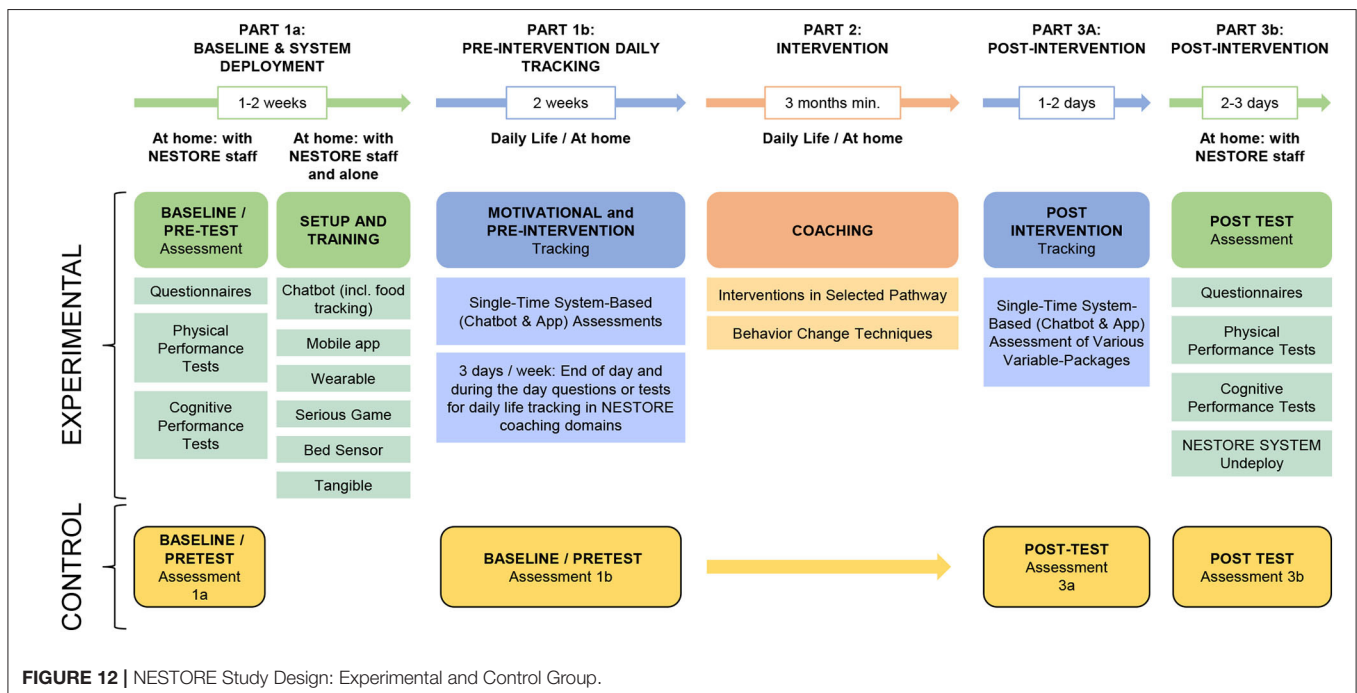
PART 1a:
BASELINE & SYSTEM DEPLOYMENT

1-2 weeks

At home: with NESTORE staff

At home: with NESTORE staff and alone

PART 1b:
PRE-INTERVENTION DAILY TRACKING

2 weeks

Daily Life / At home

PART 2:
INTERVENTION

3 months min.

Daily Life / At home

PART 3A:
POST-INTERVENTION

1-2 days

PART 3b:
POST-INTERVENTION

2-3 days

At home: with NESTORE staff

EXPERIMENTAL

BASELINE / PRE-TEST Assessment

Questionnaires

Physical Performance Tests

Cognitive Performance Tests

SETUP AND TRAINING

Chatbot (incl. food tracking)

Mobile app

Wearable

Serious Game

Bed Sensor

Tangible

MOTIVATIONAL and PRE-INTERVENTION Tracking

Single-Time System-Based (Chatbot & App) Assessments

3 days / week: End of day and during the day questions or tests for daily life tracking in NESTORE coaching domains

COACHING

Interventions in Selected Pathway

Behavior Change Techniques

POST INTERVENTION Tracking

Single-Time System-Based (Chatbot & App) Assessment of Various Variable-Packages

POST TEST Assessment

Questionnaires

Physical Performance Tests

Cognitive Performance Tests

NESTORE SYSTEM Undeploy

CONTROL

BASELINE / PRETEST Assessment 1a

BASELINE / PRETEST Assessment 1b

POST-TEST Assessment 3a

POST TEST Assessment 3b

FIGURE 12 | NESTORE Study Design: Experimental and Control Group.